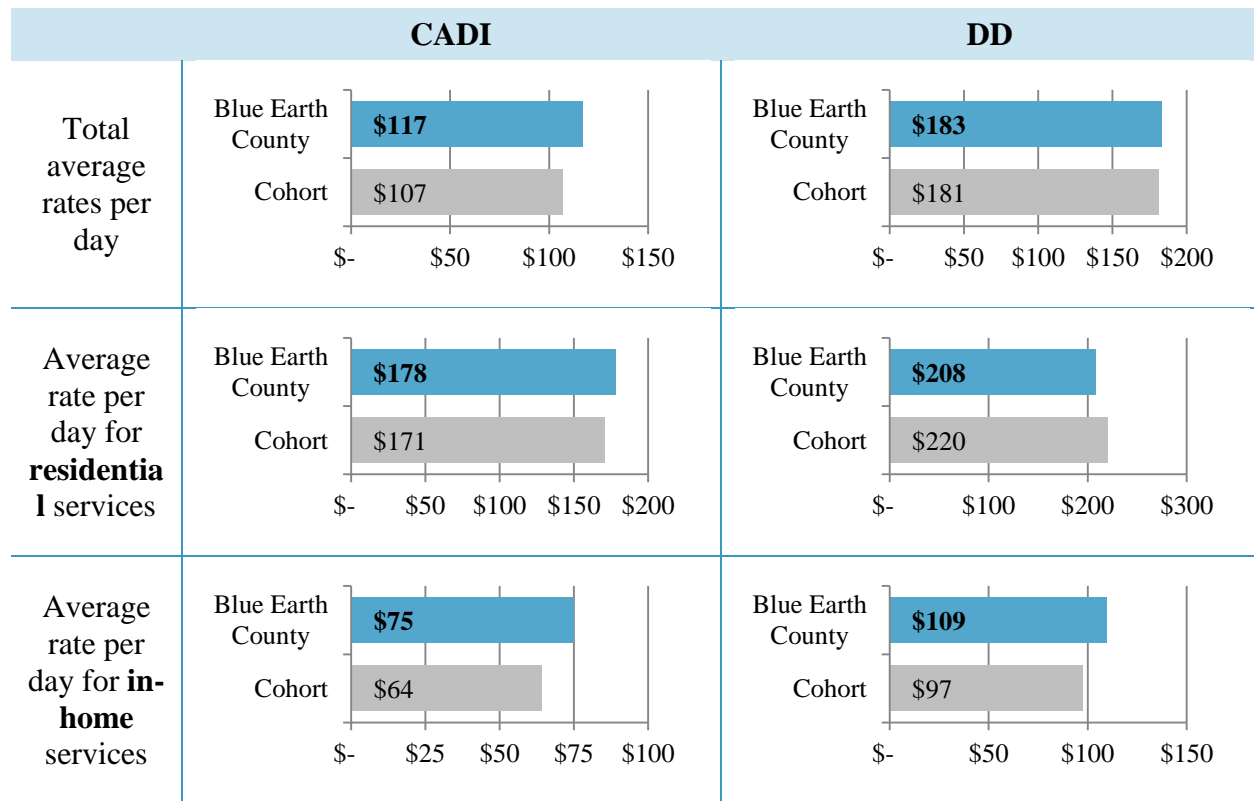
| | CADI | DD |
|---|---|---|
| Total average rates per day | Blue Earth County \$117<br>Cohort \$107<br>\$- \$50 \$100 \$150 | Blue Earth County \$183<br>Cohort \$181<br>\$- \$50 \$100 \$150 \$200 |
| Average rate per day for **residential** services | Blue Earth County \$178<br>Cohort \$171<br>\$- \$50 \$100 \$150 \$200 | Blue Earth County \$208<br>Cohort \$220<br>\$- \$100 \$200 \$300 |
| Average rate per day for **in-home** services | Blue Earth County \$75<br>Cohort \$64<br>\$- \$25 \$50 \$75 \$100 | Blue Earth County \$109<br>Cohort \$97<br>\$- \$50 \$100 \$150 |